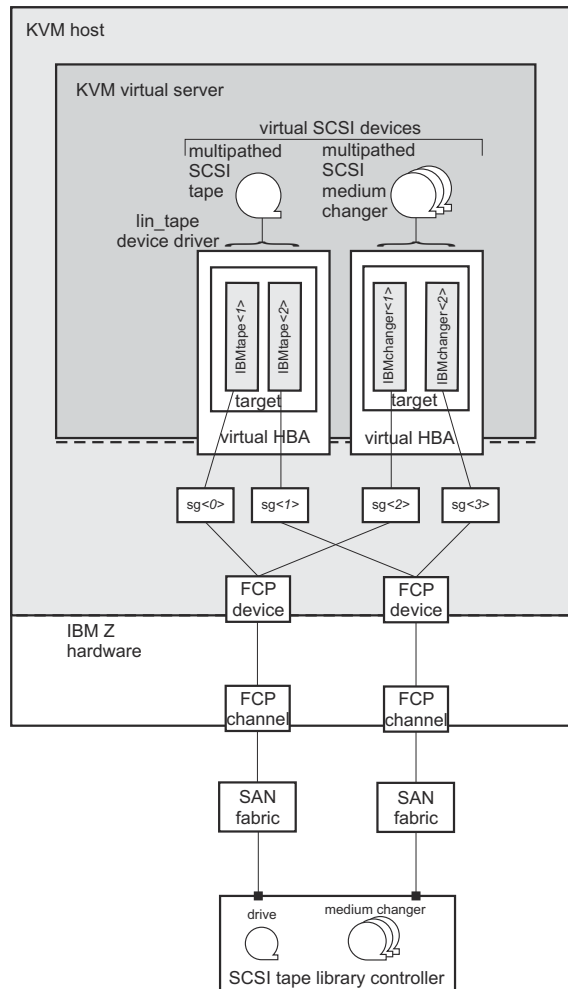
KVM host

KVM virtual server

virtual SCSI devices

multipathed SCSI tape

multipathed SCSI medium changer

lin_tape device driver

IBMtape<1>

IBMtape<2>

IBMchanger<1>

IBMchanger<2>

target

target

virtual HBA

virtual HBA

sg<0>

sg<1>

sg<2>

sg<3>

FCP device

FCP device

IBM Z hardware

FCP channel

FCP channel

SAN fabric

SAN fabric

drive

medium changer

SCSI tape library controller